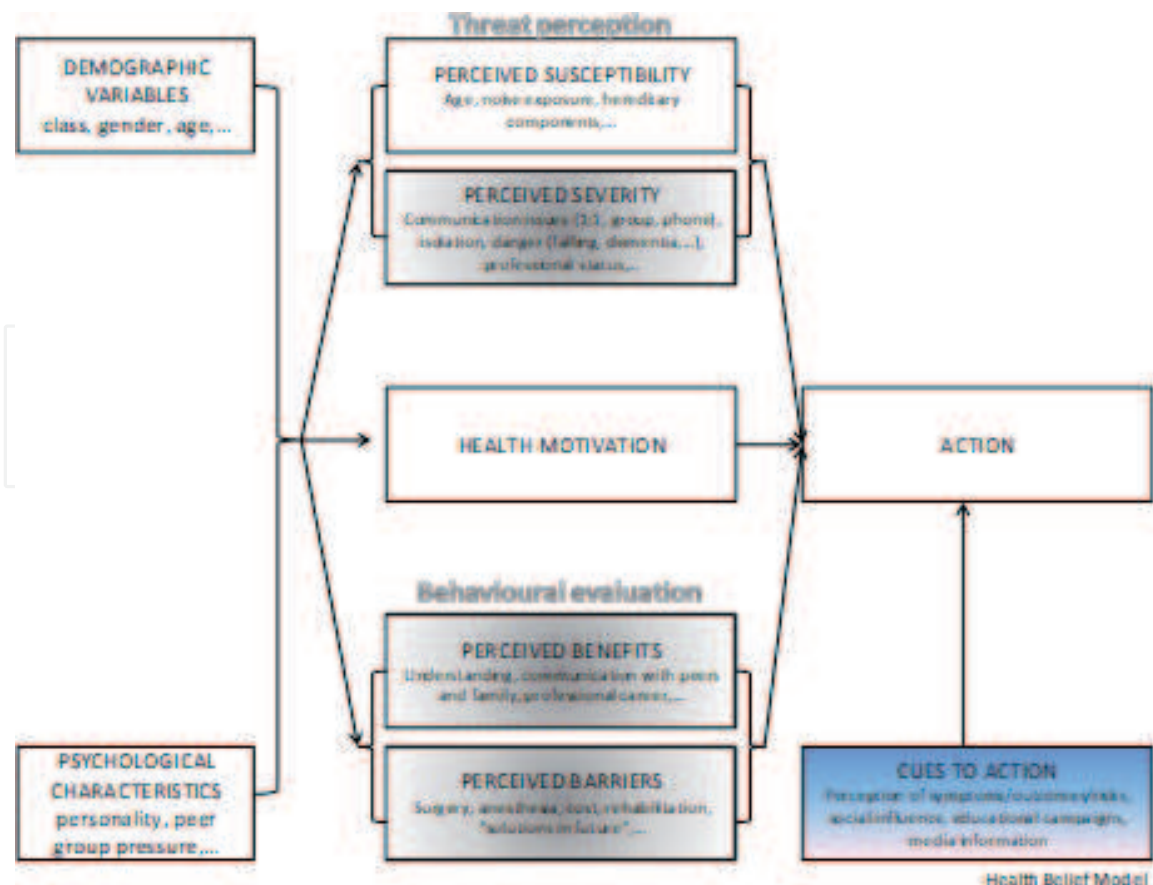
DEMOGRAPHIC VARIABLES
class, gender, age,...

Threat perception

PERCEIVED SUSCEPTIBILITY
Age, noise exposure, hereditary components,...

PERCEIVED SEVERITY
Communication issues (1:1, group, phone), isolation, danger (falling, dementia,...), professional status,...

HEALTH MOTIVATION

ACTION

Behavioural evaluation

PERCEIVED BENEFITS
Understanding, communication with peers and family, professional career,...

PERCEIVED BARRIERS
Surgery, anesthesia, cost, rehabilitation, "solutions in future",...

PSYCHOLOGICAL CHARACTERISTICS
personality, peer group pressure,...

CUES TO ACTION
Perception of symptoms/outcome/risks, social influence, educational campaigns, media information

Health Belief Model